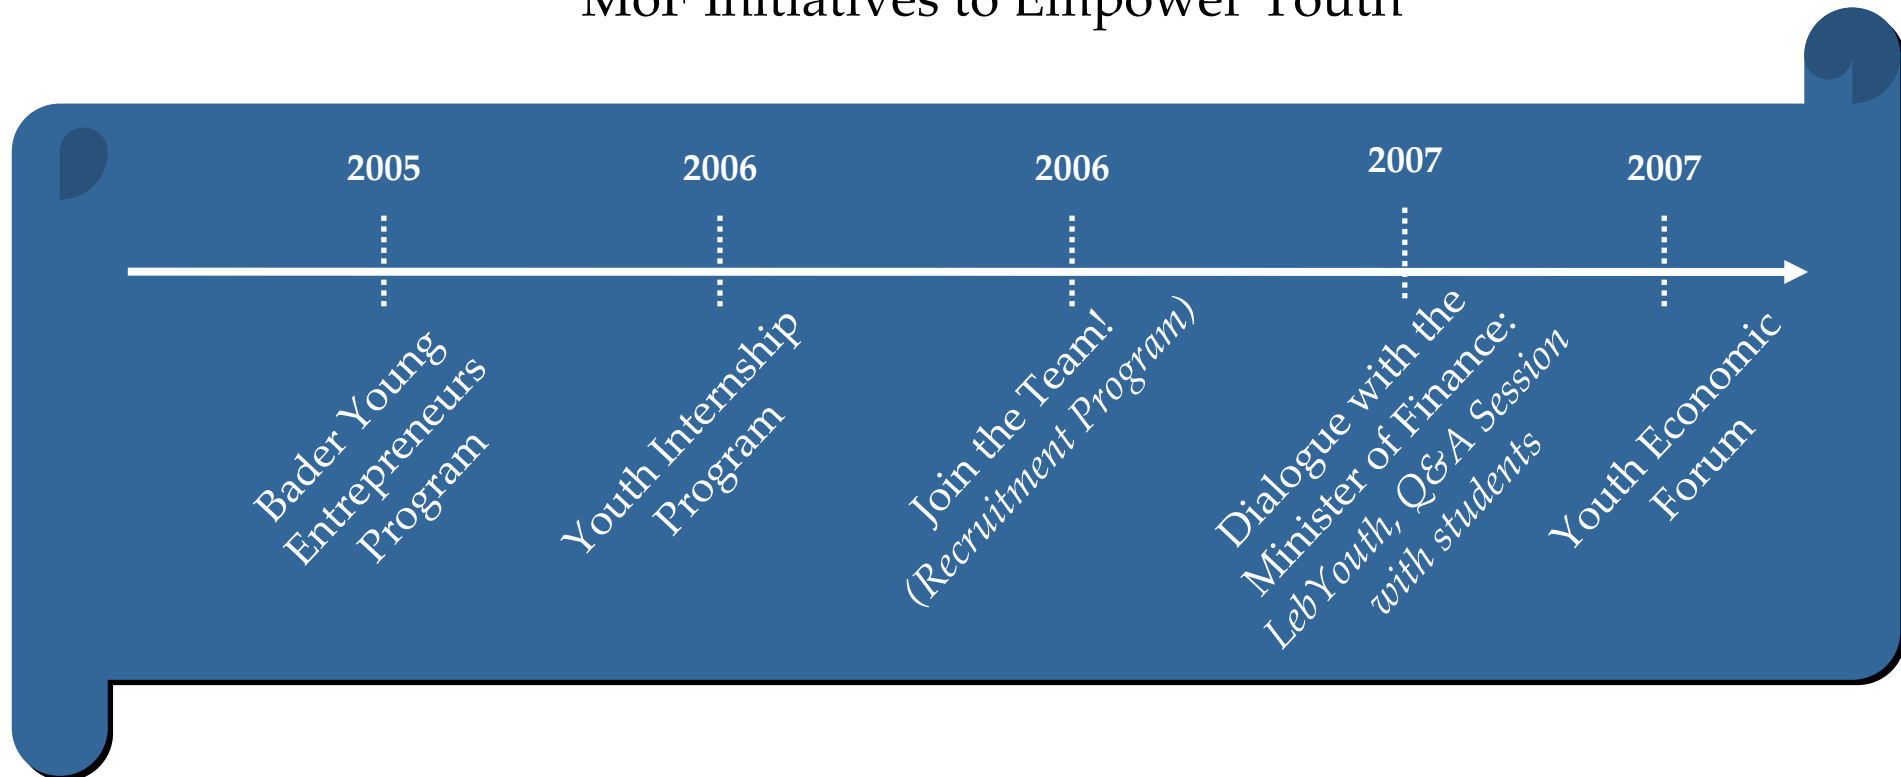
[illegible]

2005

Bader Young Entrepreneurs Program

2006

Youth Internship Program

2006

Join the Team! *(Recruitment Program)*

2007

Dialogue with the Minister of Finance: *LebYouth, Q&A Session with students*

2007

Youth Economic Forum